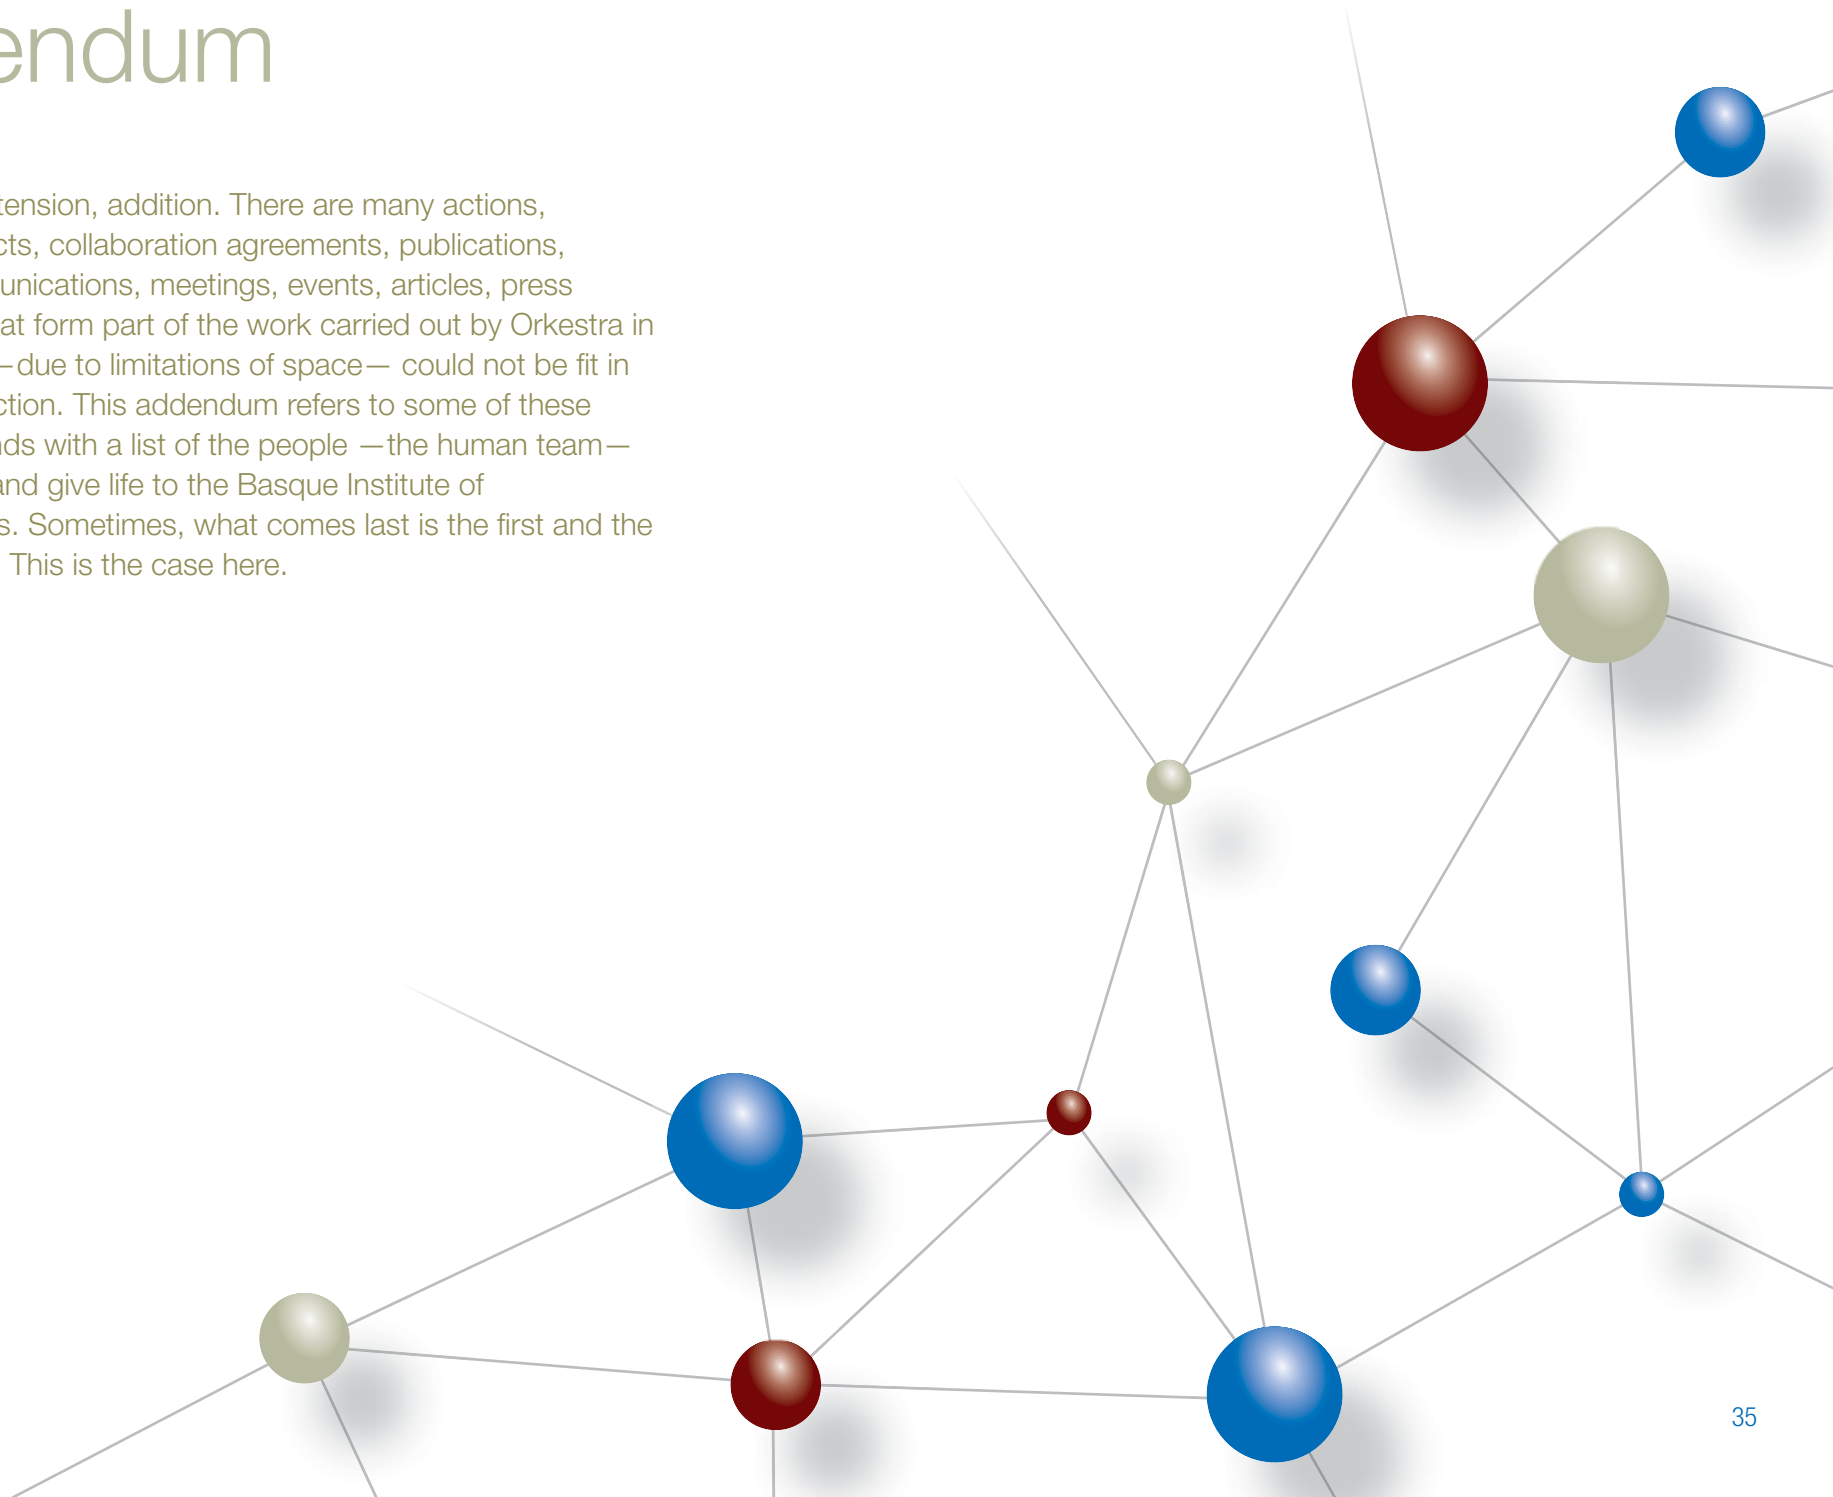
endum

tension, addition. There are many actions, cts, collaboration agreements, publications, unications, meetings, events, articles, press at form part of the work carried out by Orkestra in –due to limitations of space— could not be fit in ction. This addendum refers to some of these ds with a list of the people —the human team— and give life to the Basque Institute of s. Sometimes, what comes last is the first and the This is the case here.

35